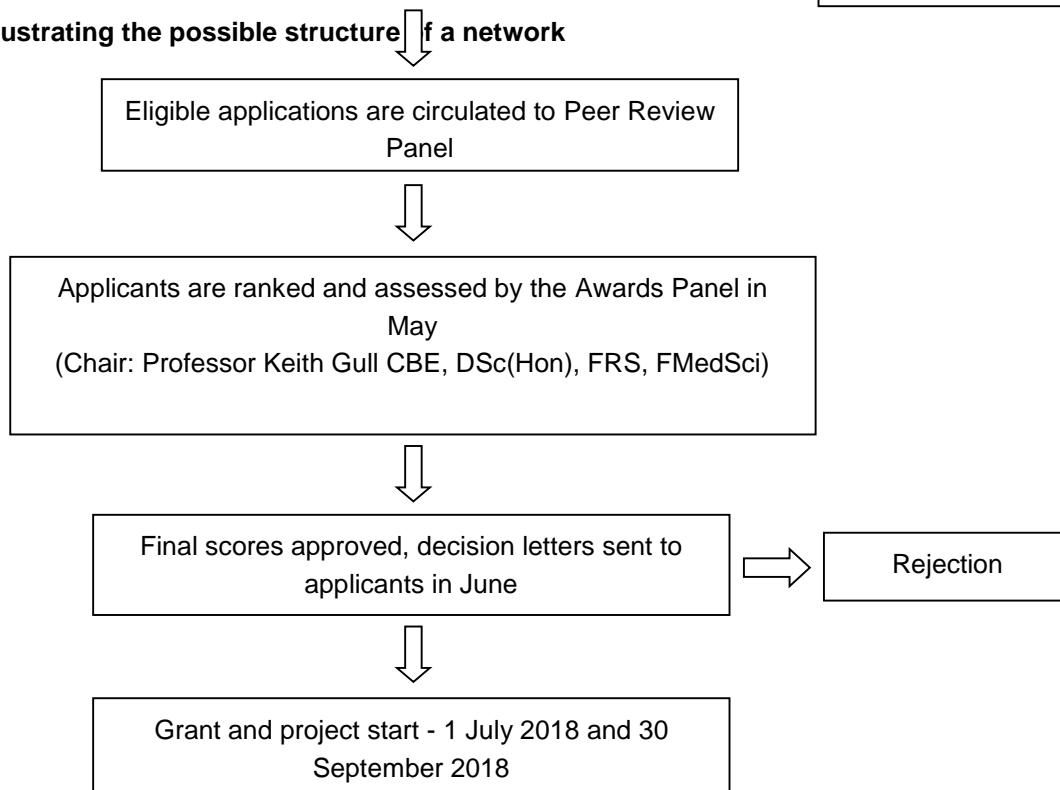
ustrating the possible structure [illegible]f a network

Eligible applications are circulated to Peer Review Panel

Applicants are ranked and assessed by the Awards Panel in May
(Chair: Professor Keith Gull CBE, DSc(Hon), FRS, FMedSci)

Final scores approved, decision letters sent to applicants in June

Rejection

Grant and project start - 1 July 2018 and 30 September 2018